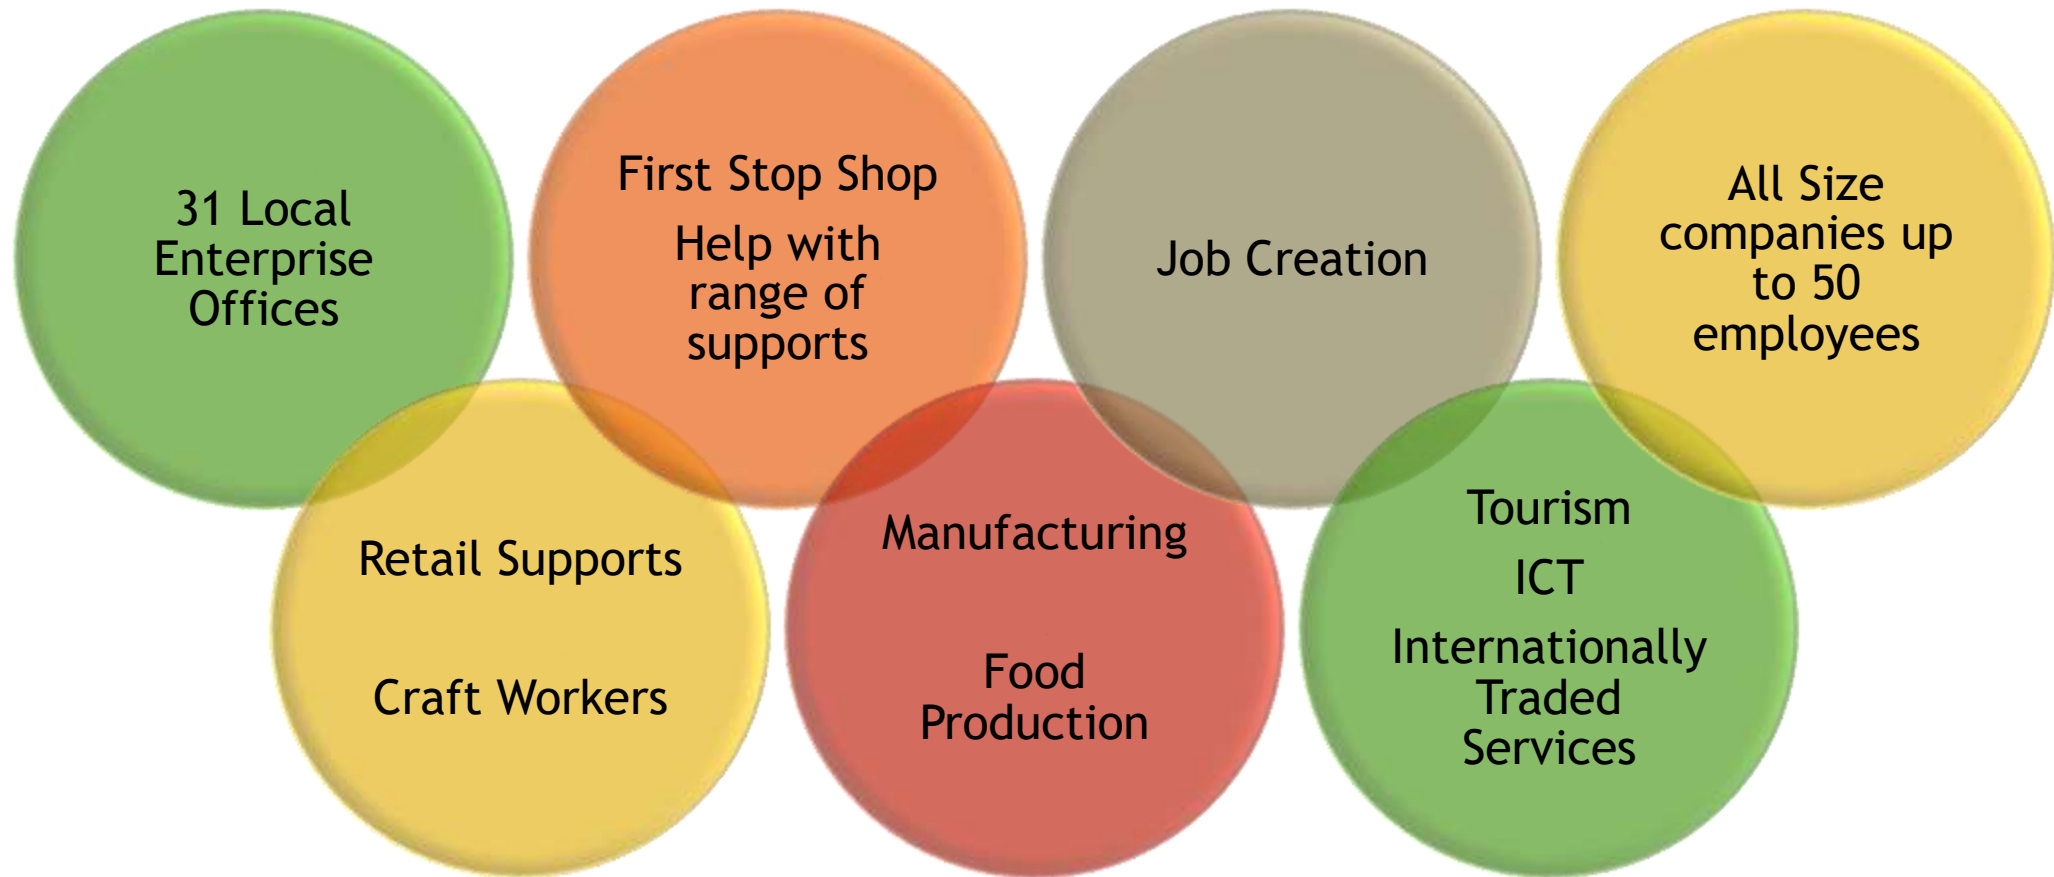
31 Local Enterprise Offices

First Stop Shop

Help with range of supports

Job Creation

All Size companies up to 50 employees

Retail Supports

Craft Workers

Manufacturing

Food Production

Tourism

ICT

Internationally Traded Services